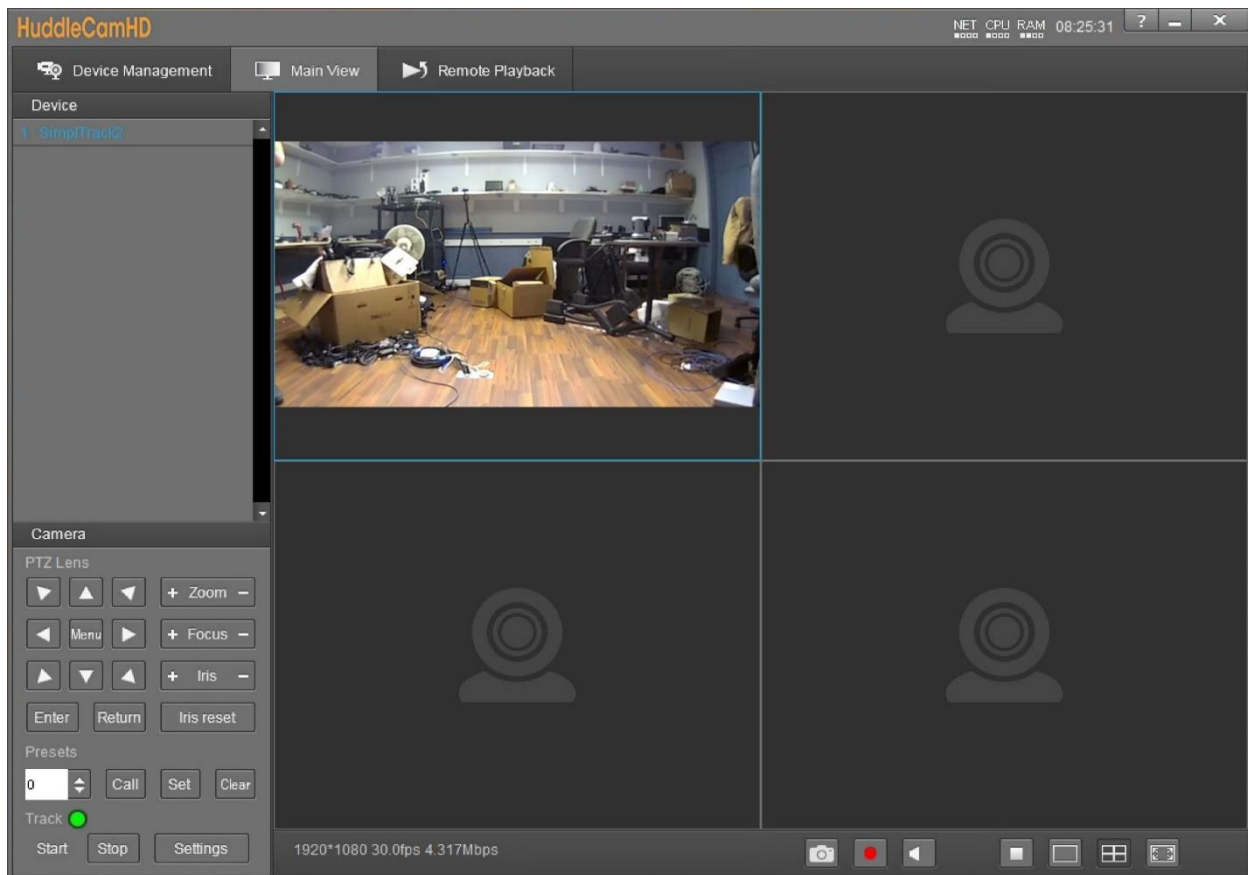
HuddleCamHD

NET CPU RAM 08:25:31 ?

Device Management

Main View

Remote Playback

Device

1 SimplTrack2

Camera

PTZ Lens

+ Zoom −

Menu

+ Focus −

+ Iris −

Enter

Return

Iris reset

Presets

0

Call

Set

Clear

Track

Start

Stop

Settings

1920*1080 30.0fps 4.317Mbps